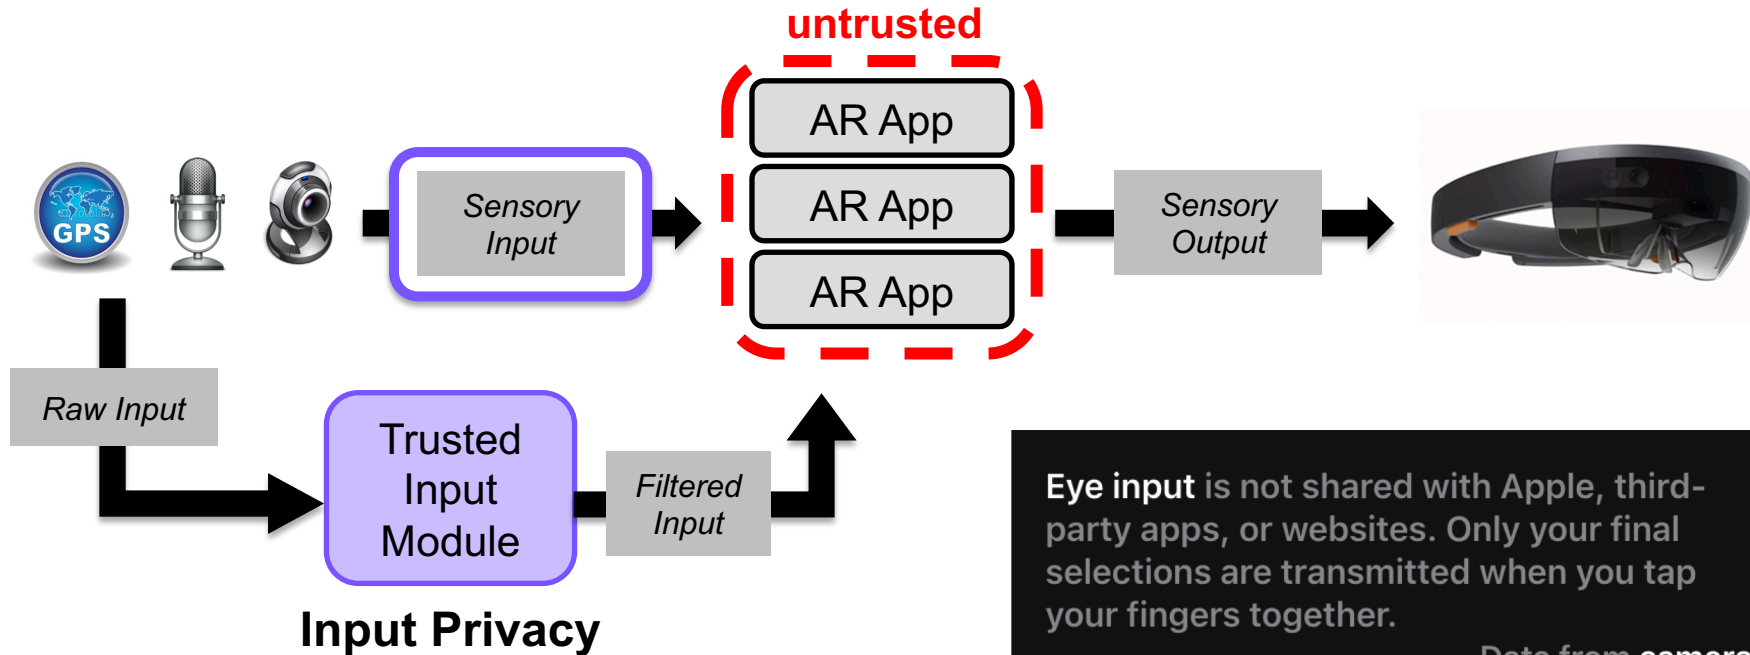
untrusted

GPS

Sensory Input

AR App

AR App

AR App

Sensory Output

Raw Input

Trusted Input Module

Filtered Input

Input Privacy

Eye input is not shared with Apple, third-party apps, or websites. Only your final selections are transmitted when you tap your fingers together.

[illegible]